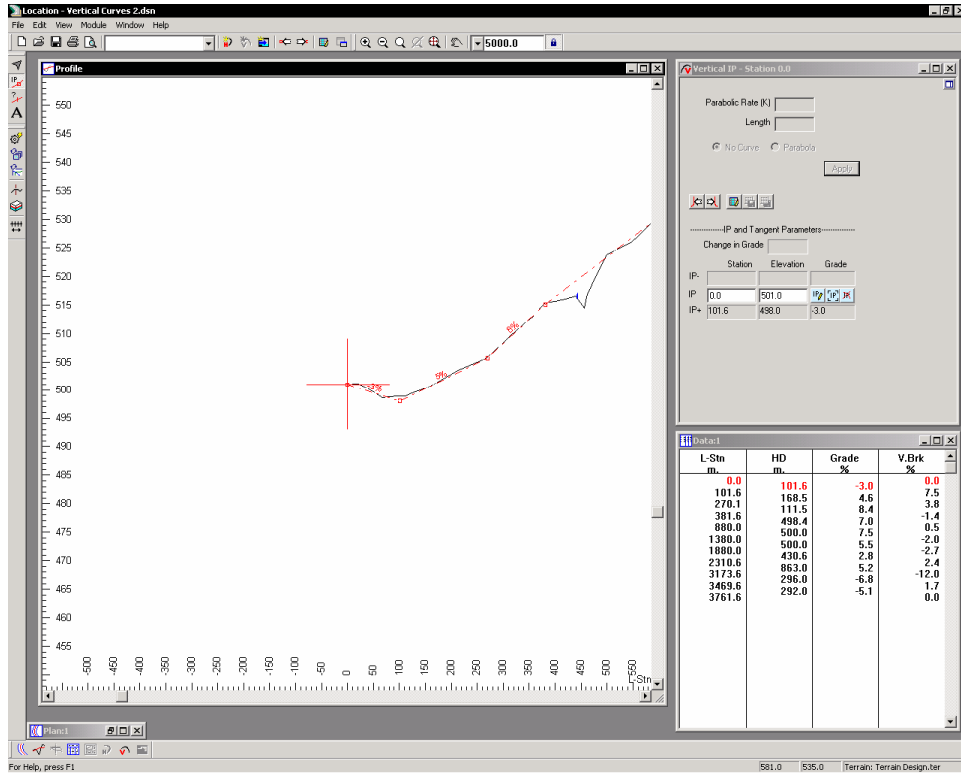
Location - Vertical Curves 2.dsn

File Edit View Module Window Help

5000.0

Profile

550
545
540
535
530
525
520
515
510
505
500
495
490
485
480
475
470
465
460
455

-500 -450 -400 -350 -300 -250 -200 -150 -100 -50 0 50 100 150 200 250 300 350 400 450 500 550

L-Stn

Vertical IP - Station 0.0

Parabolic Rate (K)
Length
No Curve Parabola
Apply

IP and Tangent Parameters
Change in Grade
Station Elevation Grade
IP-
IP 0.0 501.0
IP+ 101.6 498.0 -3.0

Data:1

| L-Stn m. | HD m. | Grade % | V.Brk % |
|---|---|---|---|
| 0.0 | 101.6 | -3.0 | 0.0 |
| 101.6 | 168.5 | 4.6 | 7.5 |
| 270.1 | 111.5 | 8.4 | 3.8 |
| 381.6 | 498.4 | 7.0 | -1.4 |
| 880.0 | 500.0 | 7.5 | 0.5 |
| 1380.0 | 500.0 | 5.5 | -2.0 |
| 1880.0 | 430.6 | 2.8 | -2.7 |
| 2310.6 | 863.0 | 5.2 | 2.4 |
| 3173.6 | 296.0 | -6.8 | -12.0 |
| 3469.6 | 292.0 | -5.1 | 1.7 |
| 3761.6 | | | 0.0 |

Plan:1

For Help, press F1
581.0 535.0 Terrain: Terrain Design.ter